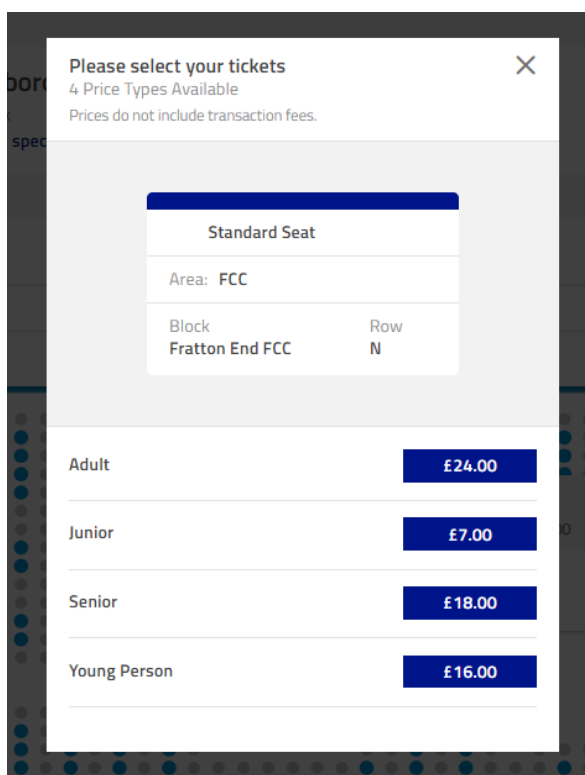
Please select your tickets
4 Price Types Available
Prices do not include transaction fees.

Standard Seat

Area: FCC

Block
Fratton End FCC

Row
N

Adult £24.00

Junior £7.00

Senior £18.00

Young Person £16.00